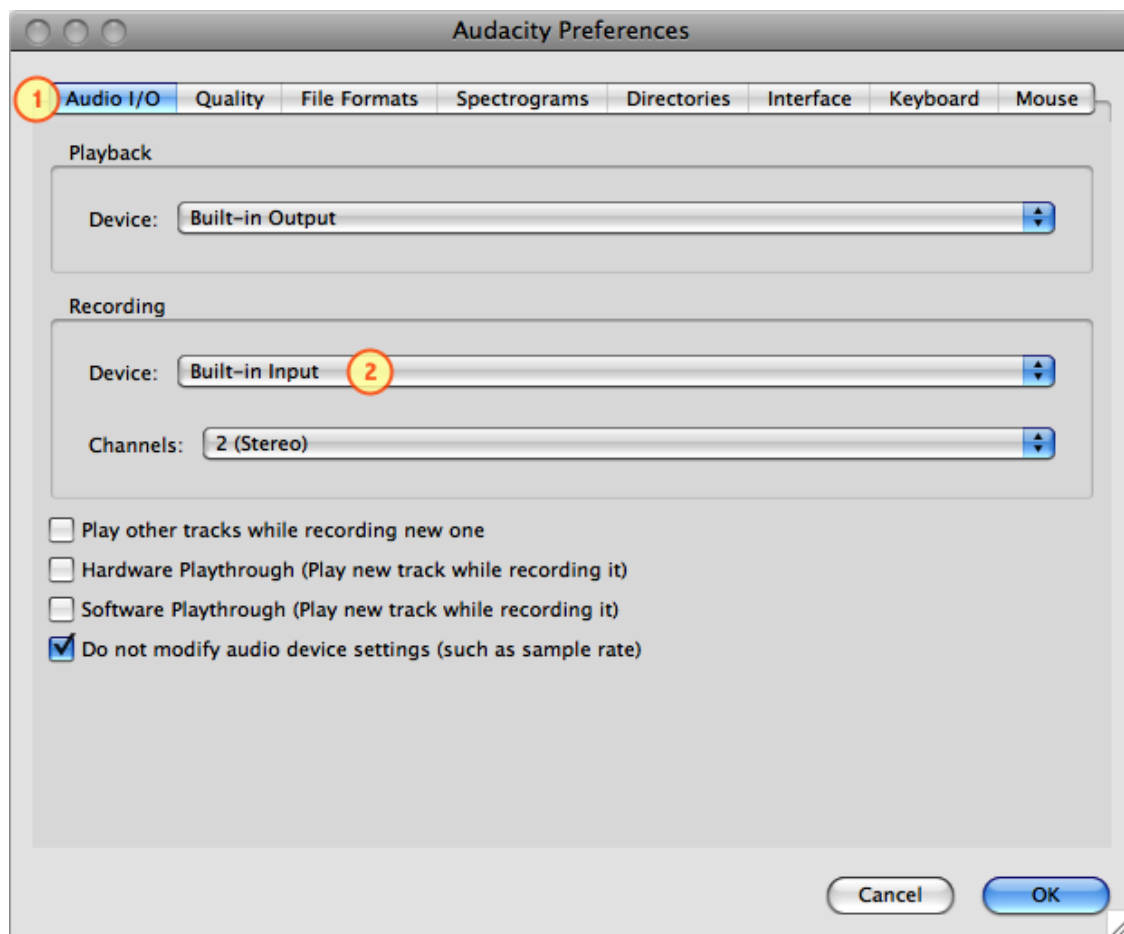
Audacity Preferences

1 Audio I/O | Quality | File Formats | Spectrograms | Directories | Interface | Keyboard | Mouse

Playback

Device: Built-in Output

Recording

Device: Built-in Input 2

Channels: 2 (Stereo)

Play other tracks while recording new one

Hardware Playthrough (Play new track while recording it)

Software Playthrough (Play new track while recording it)

Do not modify audio device settings (such as sample rate)

Cancel OK